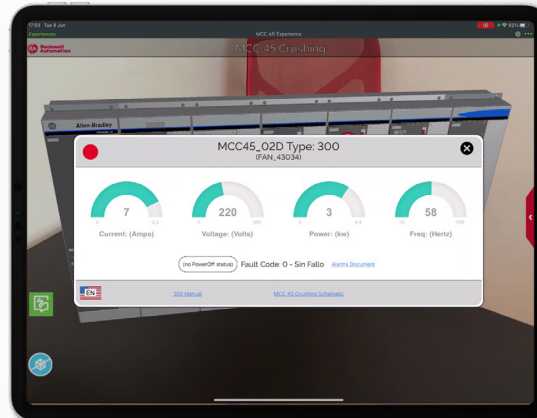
17:03 Tue 9 Jun

MCC AR Experience

Experiences

Rockwell Automation

MCC 45 Crushing

Allen-Bradley

MCC45_02D Type: 300
(FAN_43034)

7
Current: (Amps)

220
Voltage: (Volts)

3
Power: (kw)

58
Freq: (Hertz)

(no PowerOff status) Fault Code: 0 - Sin Fallo Alarms Document

EN

300 Manual

MCC 45 Crushing Schematic